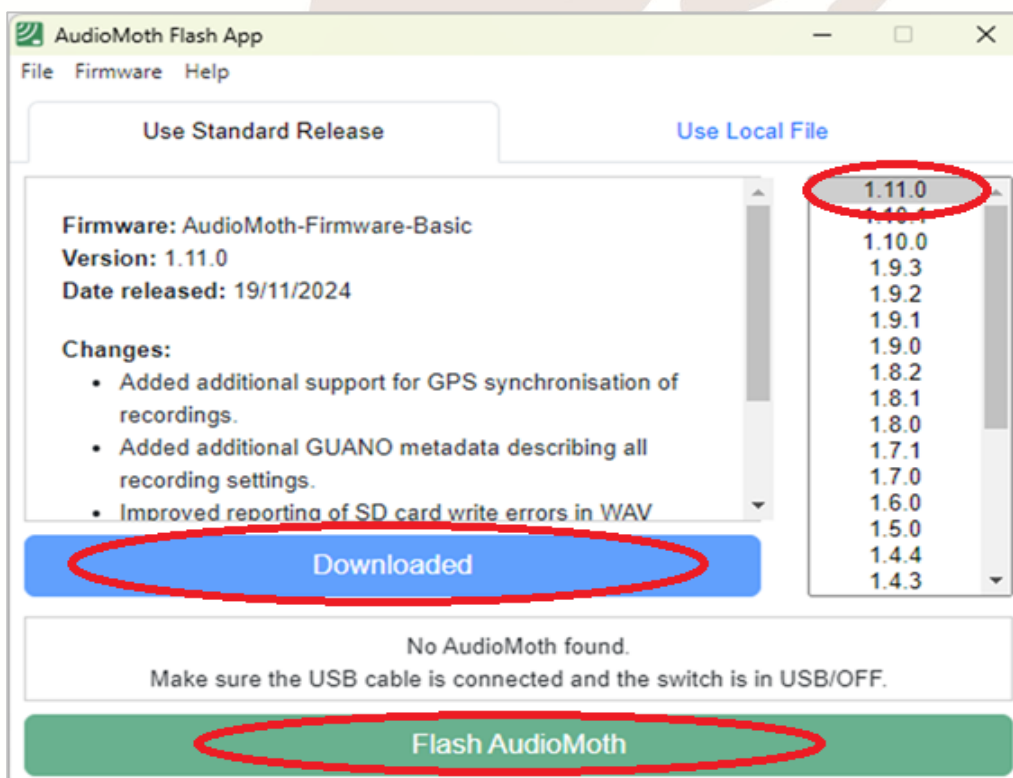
AudioMoth Flash App

File Firmware Help

Use Standard Release

Use Local File

Firmware: AudioMoth-Firmware-Basic
Version: 1.11.0
Date released: 19/11/2024

Changes:
• Added additional support for GPS synchronisation of recordings.
• Added additional GUANO metadata describing all recording settings.
• Improved reporting of SD card write errors in WAV

1.11.0
1.10.1
1.10.0
1.9.3
1.9.2
1.9.1
1.9.0
1.8.2
1.8.1
1.8.0
1.7.1
1.7.0
1.6.0
1.5.0
1.4.4
1.4.3

Downloaded

No AudioMoth found.
Make sure the USB cable is connected and the switch is in USB/OFF.

Flash AudioMoth